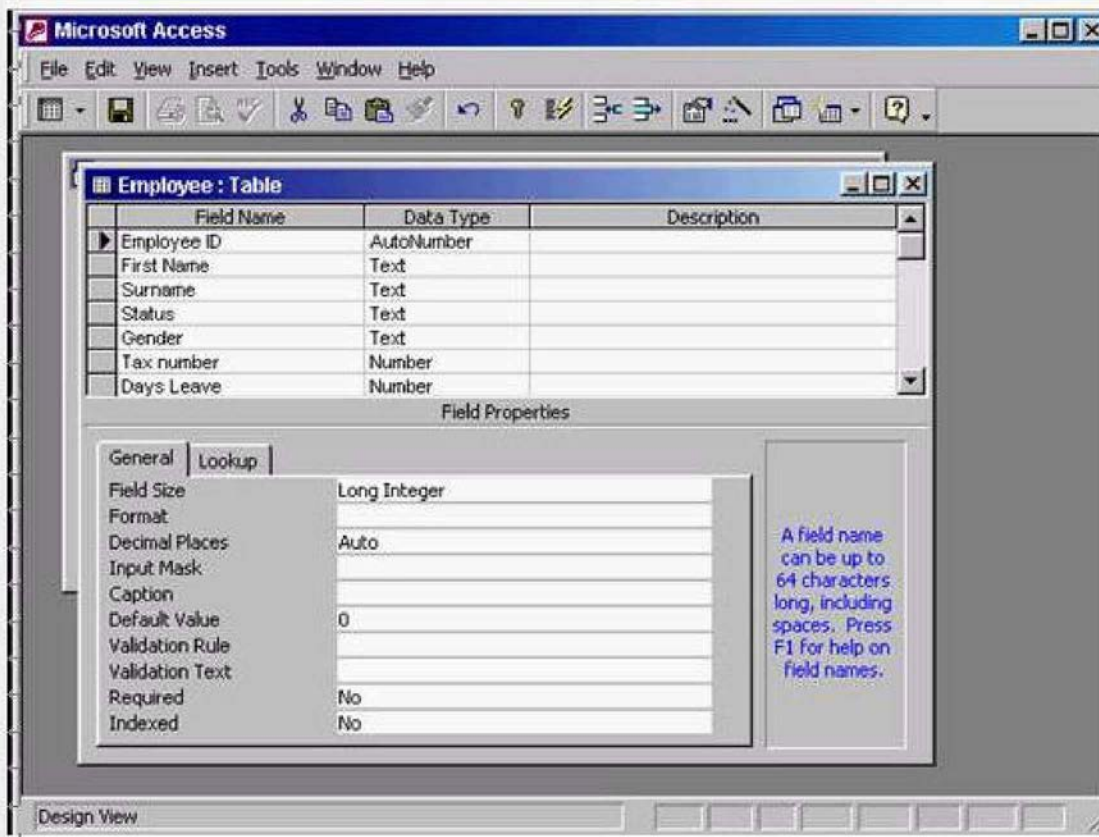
Microsoft Access

File Edit View Insert Tools Window Help

Employee : Table

| Field Name | Data Type | Description |
|---|---|---|
| Employee ID | AutoNumber | |
| First Name | Text | |
| Surname | Text | |
| Status | Text | |
| Gender | Text | |
| Tax number | Number | |
| Days Leave | Number | |

Field Properties

General Lookup

| | |
|---|---|
| Field Size | Long Integer |
| Format | |
| Decimal Places | Auto |
| Input Mask | |
| Caption | |
| Default Value | 0 |
| Validation Rule | |
| Validation Text | |
| Required | No |
| Indexed | No |

A field name can be up to 64 characters long, including spaces. Press F1 for help on field names.

Design View